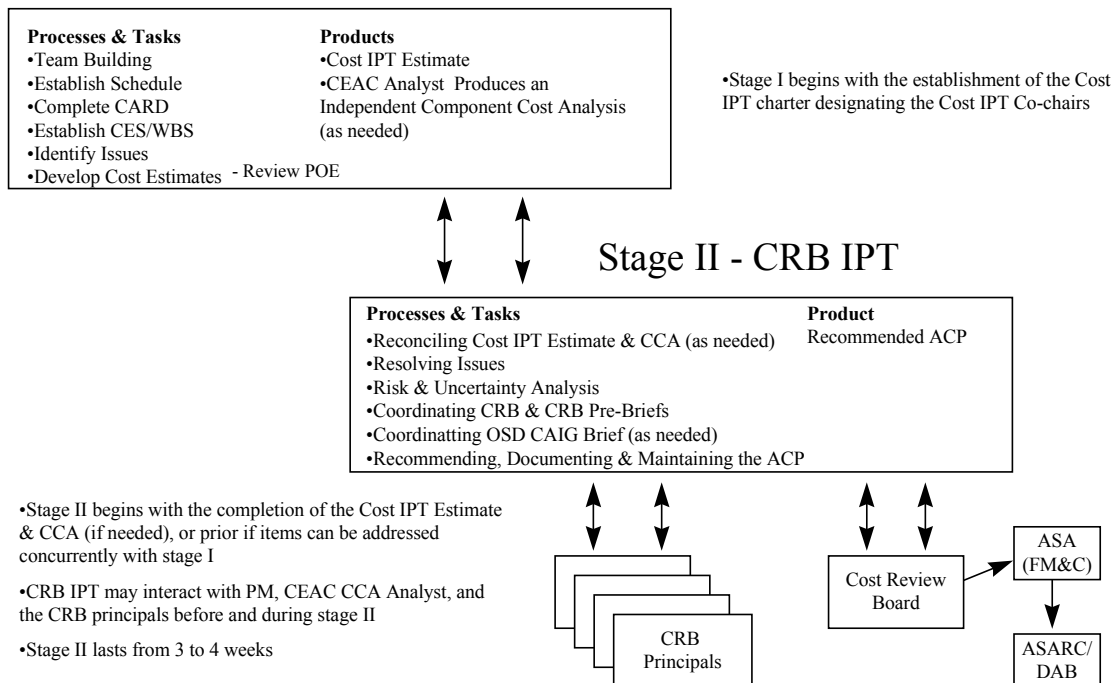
**Processes & Tasks**
•Team Building
•Establish Schedule
•Complete CARD
•Establish CES/WBS
•Identify Issues
•Develop Cost Estimates - Review POE

**Products**
•Cost IPT Estimate
•CEAC Analyst Produces an Independent Component Cost Analysis (as needed)

•Stage I begins with the establishment of the Cost IPT charter designating the Cost IPT Co-chairs

Stage II - CRB IPT

**Processes & Tasks**
•Reconciling Cost IPT Estimate & CCA (as needed)
•Resolving Issues
•Risk & Uncertainty Analysis
•Coordinating CRB & CRB Pre-Briefs
•Coordinatting OSD CAIG Brief (as needed)
•Recommending, Documenting & Maintaining the ACP

**Product**
Recommended ACP

•Stage II begins with the completion of the Cost IPT Estimate & CCA (if needed), or prior if items can be addressed concurrently with stage I

•CRB IPT may interact with PM, CEAC CCA Analyst, and the CRB principals before and during stage II

•Stage II lasts from 3 to 4 weeks

CRB Principals

Cost Review Board

ASA (FM&C)

ASARC/ DAB